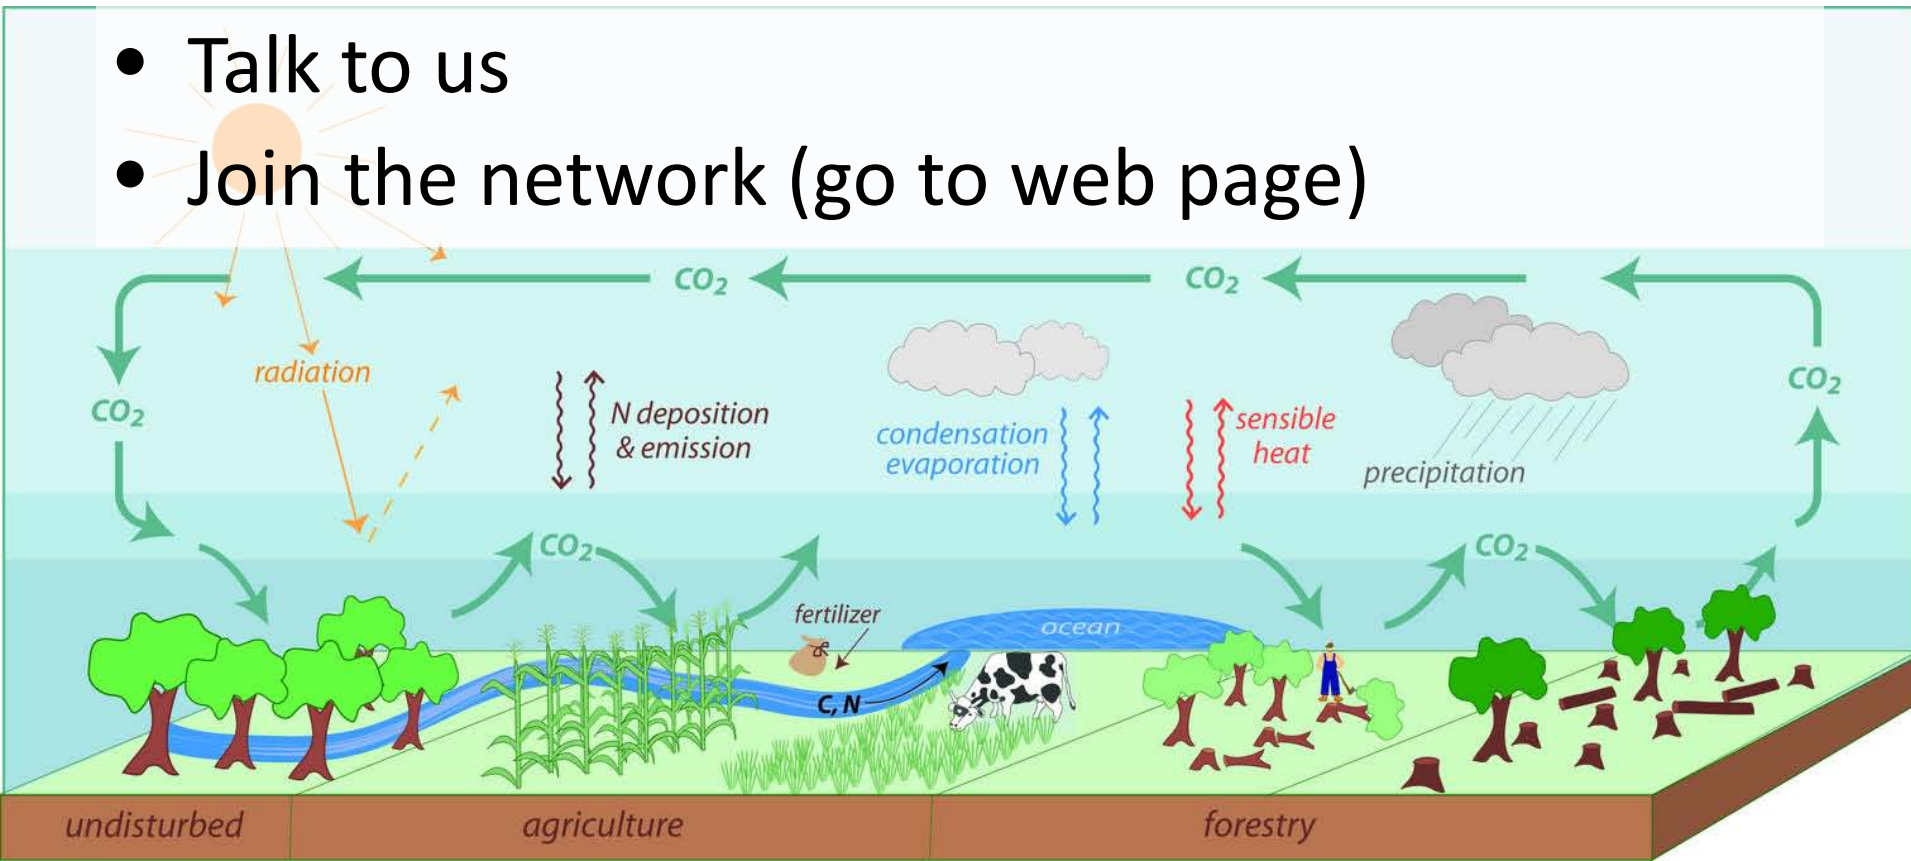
- Talk to us
- Join the network (go to web page)

$CO_2$

$CO_2$

$CO_2$

$CO_2$

radiation

N deposition & emission

condensation evaporation

sensible heat

precipitation

$CO_2$

$CO_2$

fertilizer

ocean

C, N

undisturbed

agriculture

forestry